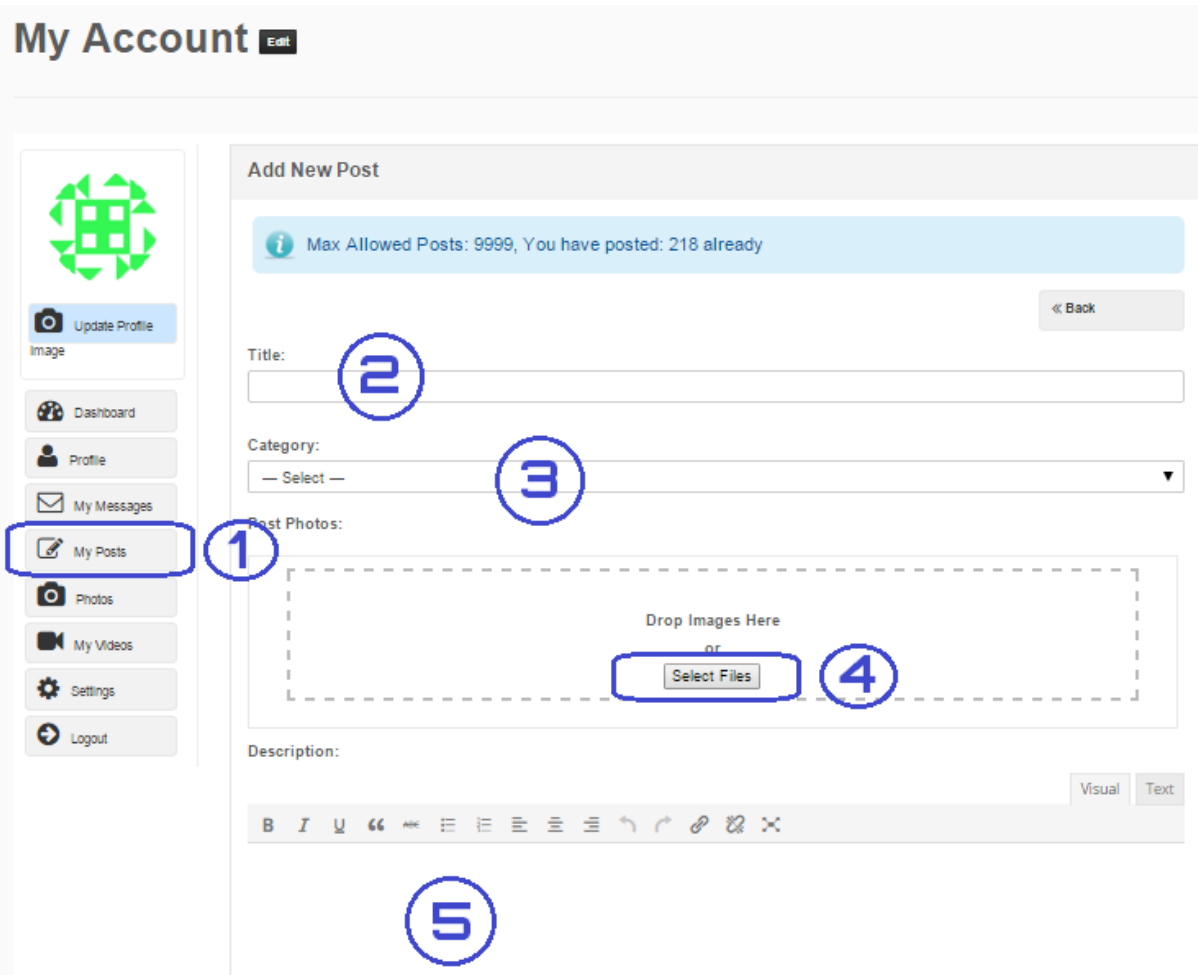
My Account Edit

Update Profile Image

Dashboard

Profile

My Messages

My Posts

1

Photos

My Videos

Settings

Logout

Add New Post

Max Allowed Posts: 9999, You have posted: 218 already

« Back

Title:

2

Category:

— Select —

3

Post Photos:

Drop Images Here
or

Select Files

4

Description:

Visual Text

B I U

5